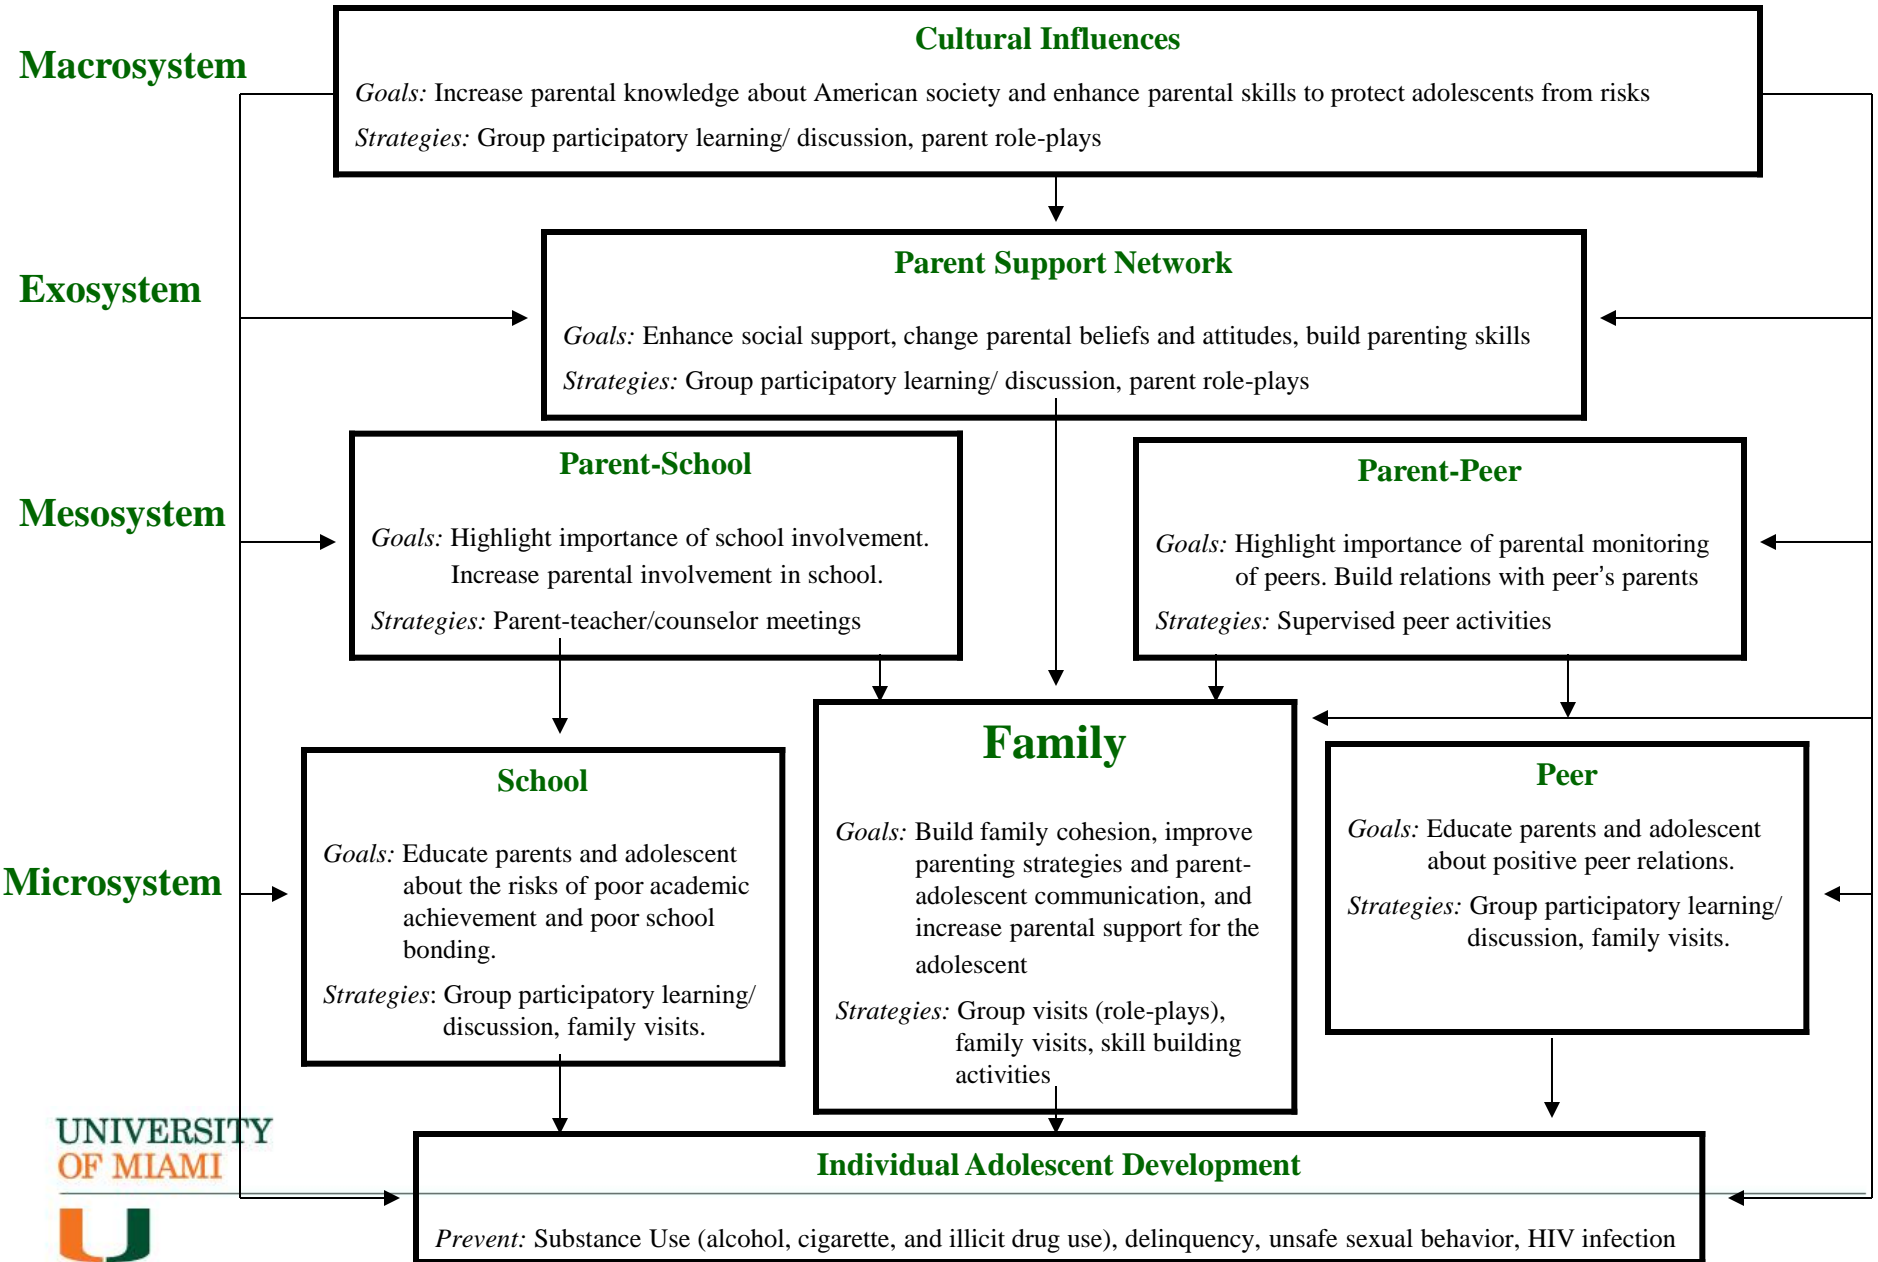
Macrosystem

Cultural Influences

Goals: Increase parental knowledge about American society and enhance parental skills to protect adolescents from risks

Strategies: Group participatory learning/ discussion, parent role-plays

Exosystem

Parent Support Network

Goals: Enhance social support, change parental beliefs and attitudes, build parenting skills

Strategies: Group participatory learning/ discussion, parent role-plays

Mesosystem

Parent-School

Goals: Highlight importance of school involvement. Increase parental involvement in school.

Strategies: Parent-teacher/counselor meetings

Parent-Peer

Goals: Highlight importance of parental monitoring of peers. Build relations with peer's parents

Strategies: Supervised peer activities

Microsystem

School

Goals: Educate parents and adolescent about the risks of poor academic achievement and poor school bonding.

Strategies: Group participatory learning/ discussion, family visits.

Family

Goals: Build family cohesion, improve parenting strategies and parent-adolescent communication, and increase parental support for the adolescent

Strategies: Group visits (role-plays), family visits, skill building activities

Peer

Goals: Educate parents and adolescent about positive peer relations.

Strategies: Group participatory learning/ discussion, family visits.

UNIVERSITY OF MIAMI

U

Individual Adolescent Development

Prevent: Substance Use (alcohol, cigarette, and illicit drug use), delinquency, unsafe sexual behavior, HIV infection